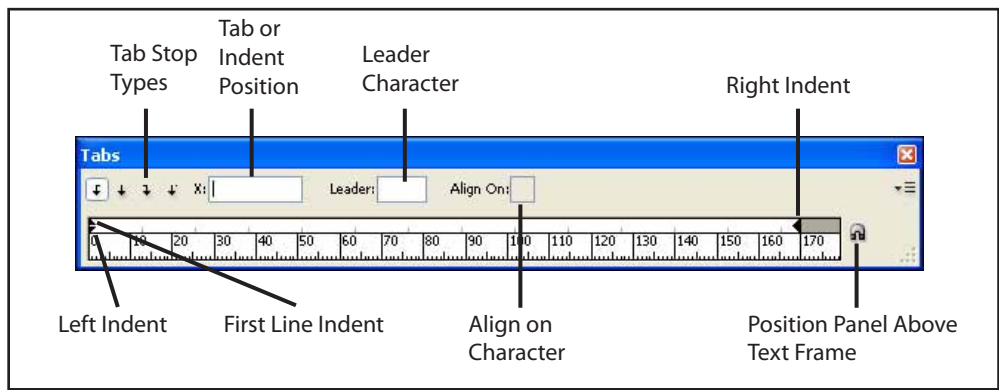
Tab Stop Types

Tab or Indent Position

Leader Character

Right Indent

Tabs

X:

Leader:

Align On:

0 10 20 30 40 50 60 70 80 90 100 110 120 130 140 150 160 170

Left Indent

First Line Indent

Align on Character

Position Panel Above Text Frame